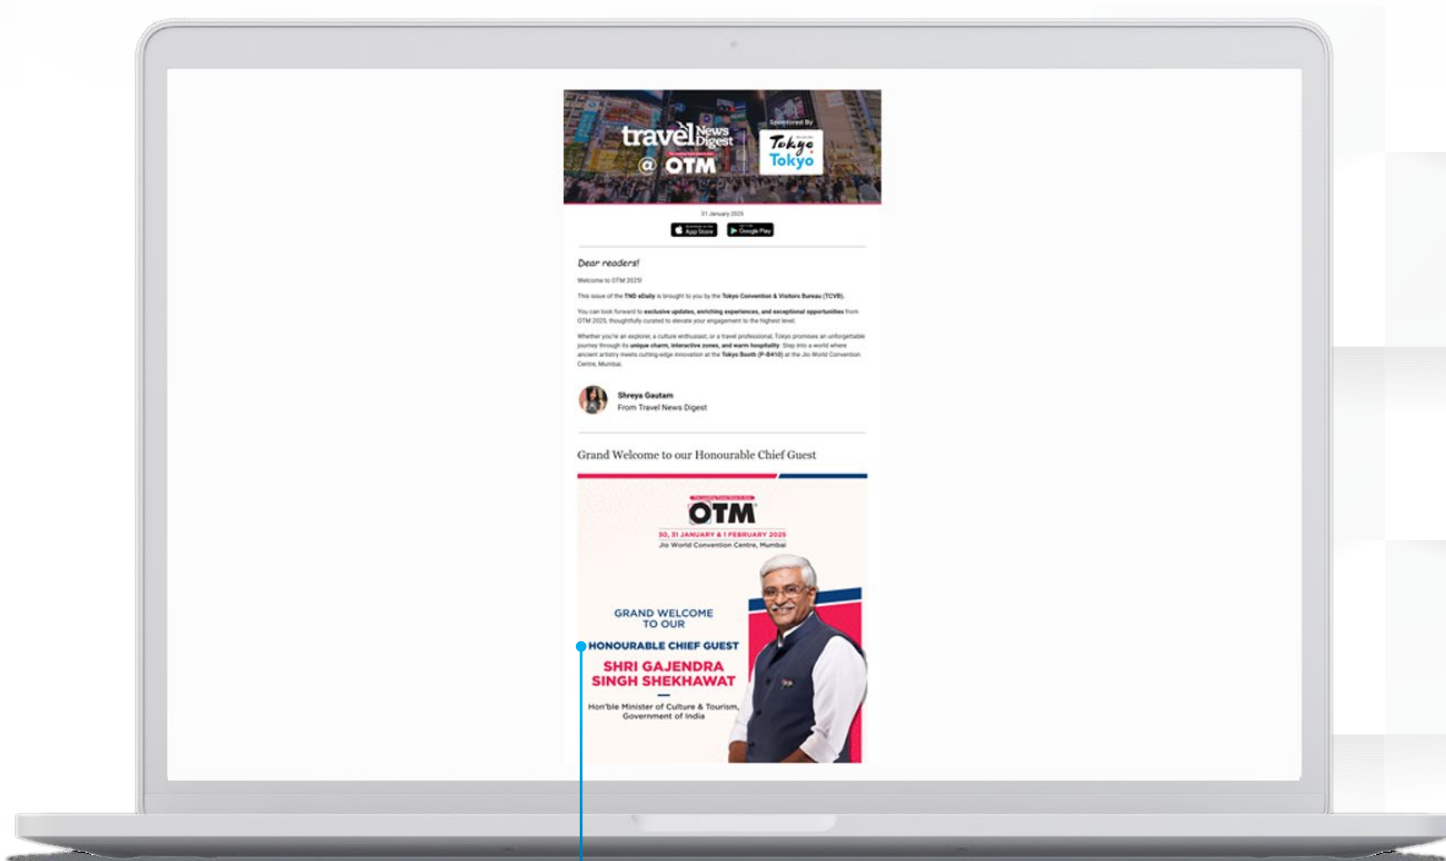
travel News Digest
@ OTM

Sponsored By
Tokyo Tokyo

31 January 2025

App Store
Google Play

Dear readers!

Welcome to OTM 2025!

This issue of the TND eDaily is brought to you by the Tokyo Convention & Visitors Bureau (TCVB).

You can look forward to exclusive updates, enriching experiences, and exceptional opportunities from OTM 2025, thoughtfully curated to elevate your engagement to the highest level.

Whether you're an explorer, a culture enthusiast, or a travel professional, Tokyo promises an unforgettable journey through its unique charm, interactive zones, and warm hospitality. Step into a world where ancient artistry meets cutting-edge innovation at the Tokyo Booth (P-B410) at the Jio World Convention Centre, Mumbai.

Shreya Gautam
From Travel News Digest

Grand Welcome to our Honourable Chief Guest

OTM
30, 31 JANUARY & 1 FEBRUARY 2025
Jio World Convention Centre, Mumbai

GRAND WELCOME TO OUR
HONOURABLE CHIEF GUEST
SHRI GAJENDRA SINGH SHEKHAWAT
Hon'ble Minister of Culture & Tourism, Government of India